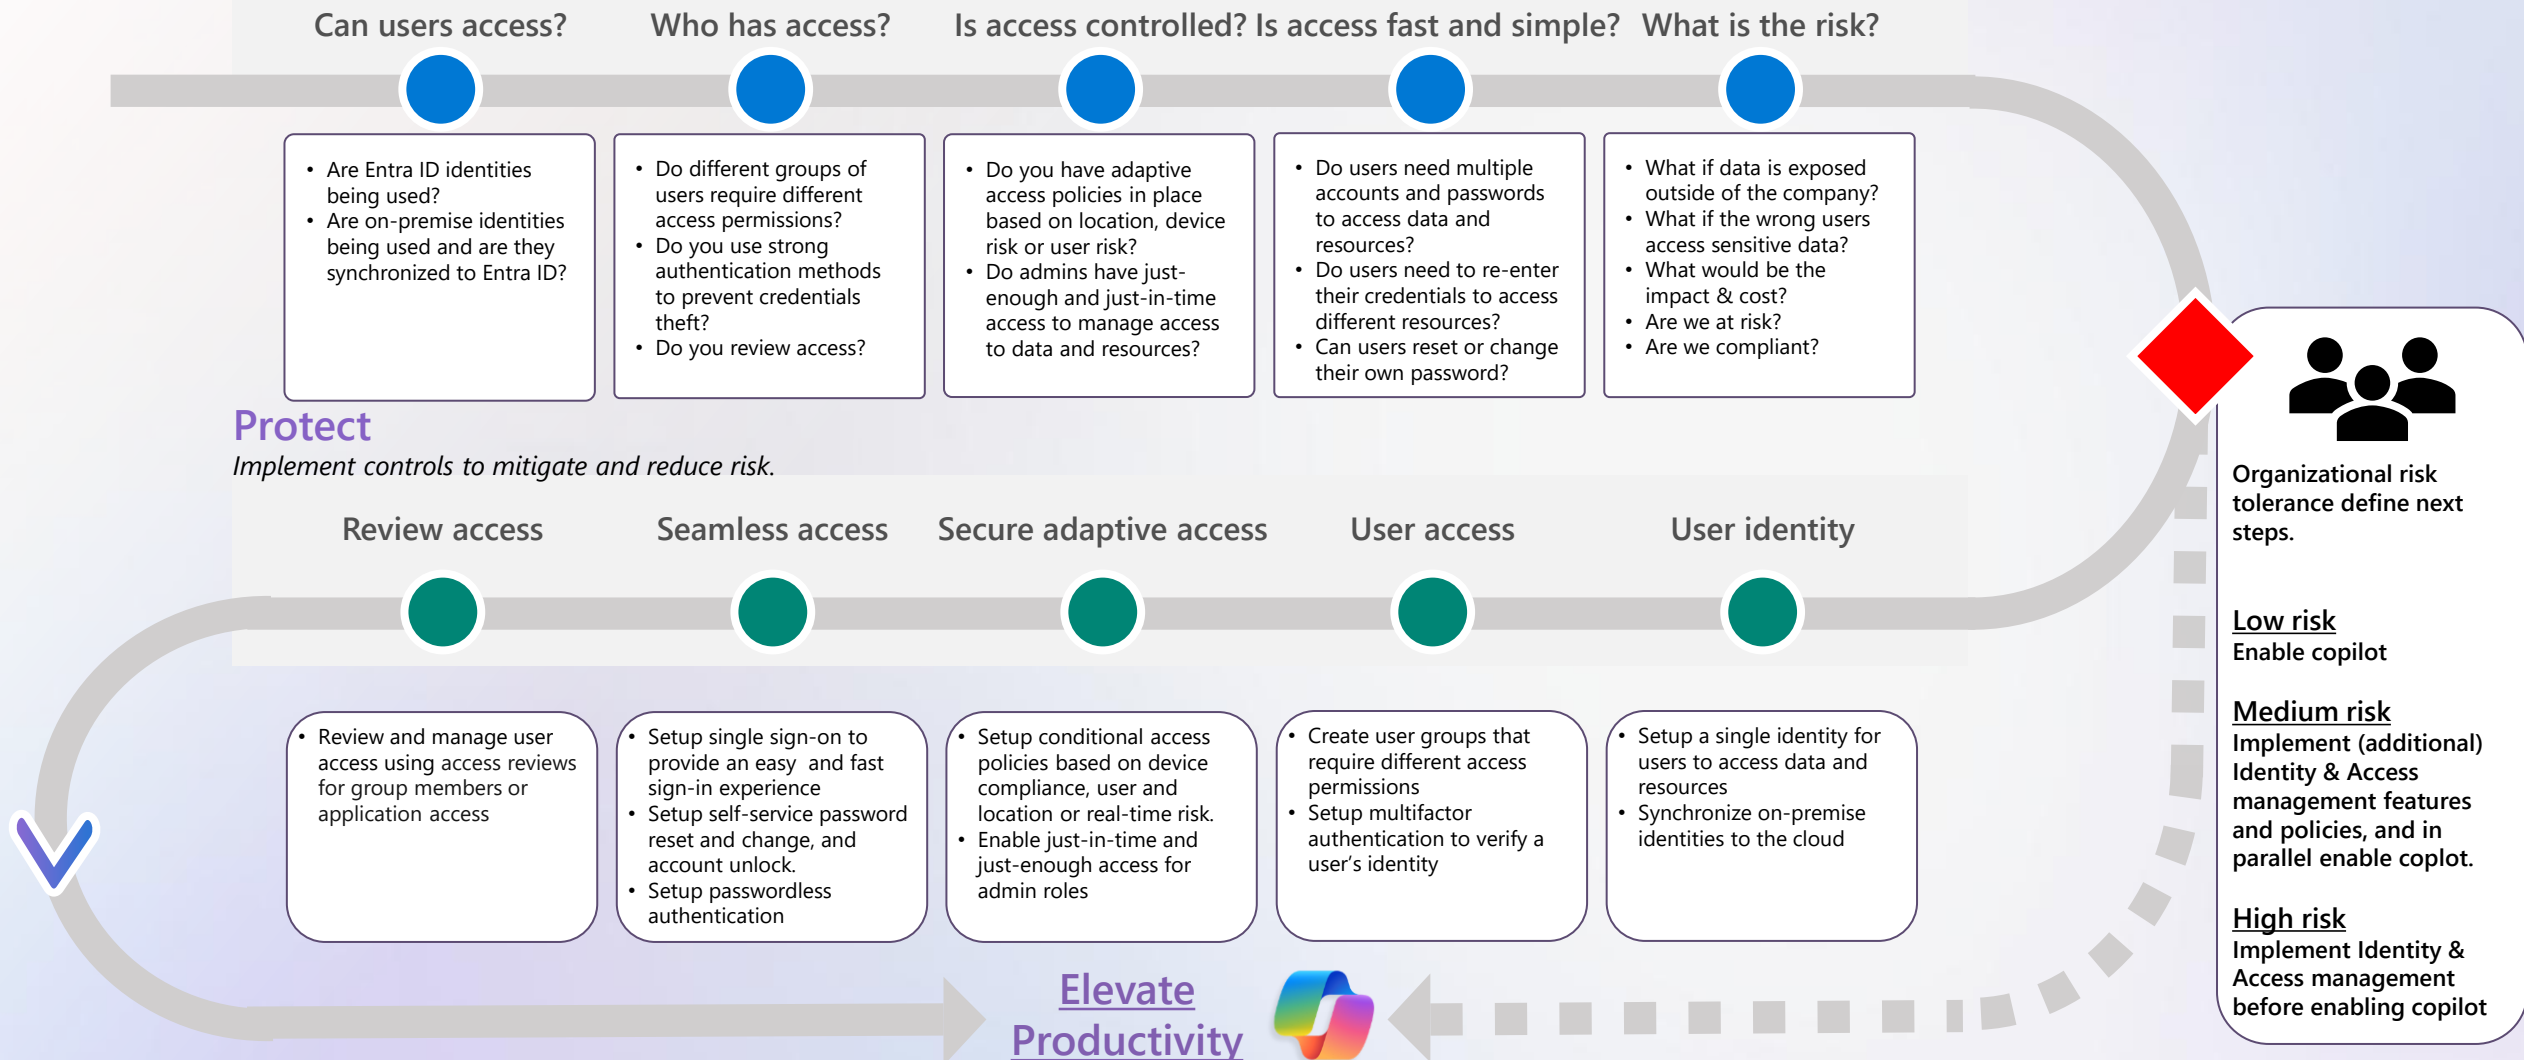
Can users access?

Who has access?

Is access controlled?

Is access fast and simple?

What is the risk?

• Are Entra ID identities being used?
• Are on-premise identities being used and are they synchronized to Entra ID?

• Do different groups of users require different access permissions?
• Do you use strong authentication methods to prevent credentials theft?
• Do you review access?

• Do you have adaptive access policies in place based on location, device risk or user risk?
• Do admins have just-enough and just-in-time access to manage access to data and resources?

• Do users need multiple accounts and passwords to access data and resources?
• Do users need to re-enter their credentials to access different resources?
• Can users reset or change their own password?

• What if data is exposed outside of the company?
• What if the wrong users access sensitive data?
• What would be the impact & cost?
• Are we at risk?
• Are we compliant?

Protect
Implement controls to mitigate and reduce risk.

Review access

Seamless access

Secure adaptive access

User access

User identity

• Review and manage user access using access reviews for group members or application access

• Setup single sign-on to provide an easy and fast sign-in experience
• Setup self-service password reset and change, and account unlock.
• Setup passwordless authentication

• Setup conditional access policies based on device compliance, user and location or real-time risk.
• Enable just-in-time and just-enough access for admin roles

• Create user groups that require different access permissions
• Setup multifactor authentication to verify a user's identity

• Setup a single identity for users to access data and resources
• Synchronize on-premise identities to the cloud

Organizational risk tolerance define next steps.

Low risk
Enable copilot

Medium risk
Implement (additional) Identity & Access management features and policies, and in parallel enable coplot.

High risk
Implement Identity & Access management before enabling copilot

Elevate Productivity